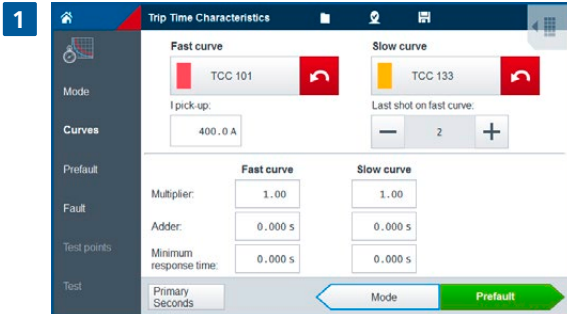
1

Trip Time Characteristics

Mode

Curves

Prefault

Fault

Test points

Test

Fast curve

TCC 101

Slow curve

TCC 133

I pick-up:

400.0 A

Last shot on fast curve:

2

| | Fast curve | Slow curve |
|---|---|---|
| Multiplier: | 1.00 | 1.00 |
| Adder: | 0.000 s | 0.000 s |
| Minimum response time: | 0.000 s | 0.000 s |

Primary Seconds

Mode

Prefault